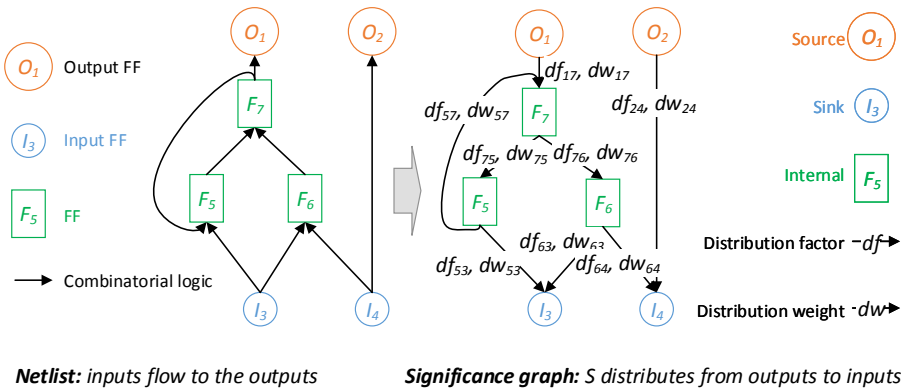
$O_1$ Output FF

$I_3$ Input FF

$F_5$ FF

Combinatorial logic

$O_1$ $O_2$ $F_7$ $F_5$ $F_6$ $I_3$ $I_4$

$O_1$ $O_2$ $df_{17}$, $dw_{17}$ $df_{57}$, $dw_{57}$ $F_7$ $df_{24}$, $dw_{24}$ $df_{75}$, $dw_{75}$ $df_{76}$, $dw_{76}$ $F_5$ $F_6$ $df_{63}$, $dw_{63}$ $df_{53}$, $dw_{53}$ $df_{64}$, $dw_{64}$ $I_3$ $I_4$

Source $O_1$

Sink $I_3$

Internal $F_5$

Distribution factor $-df$

Distribution weight $-dw$

**Netlist:** *inputs flow to the outputs*

**Significance graph:** *S distributes from outputs to inputs*